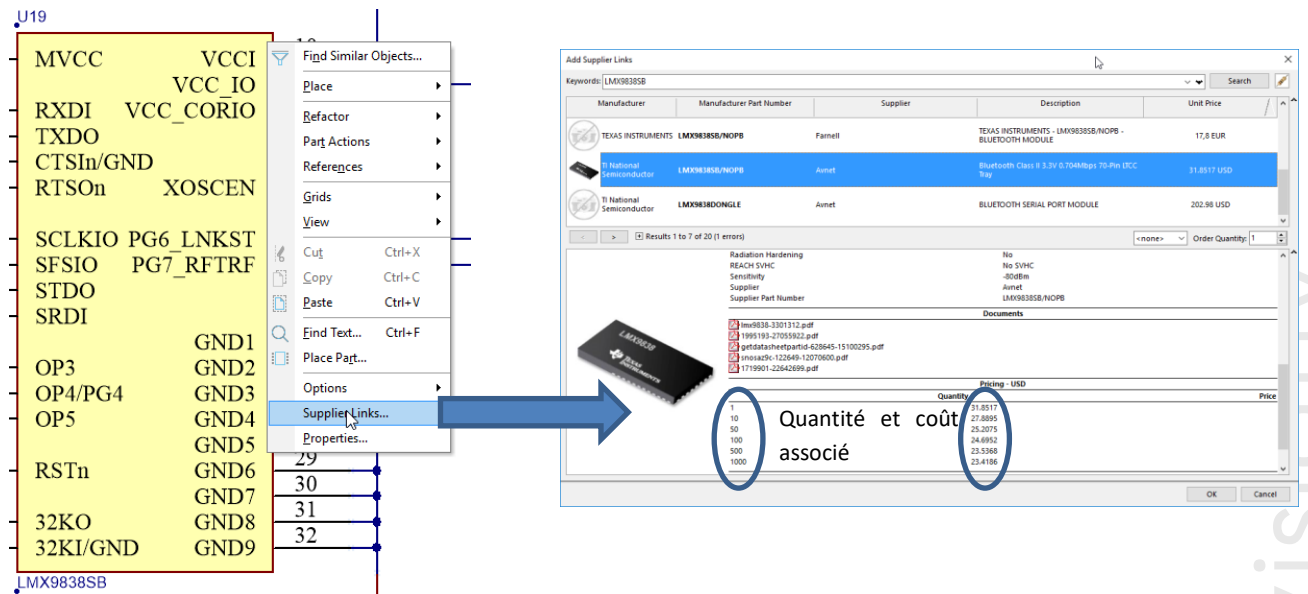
U19

MVCC VCCI
VCC_IO
RXDI VCC_CORIO
TXDO
CTSIn/GND
RTSOn XOSCEN
SCLKIO PG6_LNKST
SFSIO PG7_RFTRF
STDO
SRDI
GND1
OP3 GND2
OP4/PG4 GND3
OP5 GND4
GND5
RSTn GND6
GND7
32KO GND8
32KI/GND GND9

LMX9838SB

29
30
31
32

Find Similar Objects...
Place
Refactor
Part Actions
References
Grids
View
Cut Ctrl+X
Copy Ctrl+C
Paste Ctrl+V
Find Text... Ctrl+F
Place Part...
Options
Supplier Links...
Properties...

Add Supplier Links

Keywords: LMX9838SB

Search

| Manufacturer | Manufacturer Part Number | Supplier | Description | Unit Price |
|---|---|---|---|---|
| TEXAS INSTRUMENTS | LMX9838SB/NOPB | Farnell | TEXAS INSTRUMENTS - LMX9838SB/NOPB - BLUETOOTH MODULE | 17,8 EUR |
| TI National Semiconductor | LMX9838SB/NOPB | Avnet | Bluetooth Class II 3.3V 0.704Mbps 70-Pin LTCC Tray | 31.8517 USD |
| TI National Semiconductor | LMX9838DONGLE | Avnet | BLUETOOTH SERIAL PORT MODULE | 202.98 USD |

Results 1 to 7 of 20 (1 errors)

<none> Order Quantity: 1

| | |
|---|---|
| Radiation Hardening | No |
| REACH SVHC | No SVHC |
| Sensitivity | -80dBm |
| Supplier | Avnet |
| Supplier Part Number | LMX9838SB/NOPB |

Documents

lmx9838-3301312.pdf
1995193-27055922.pdf
getdatasheetpartid-628645-15100295.pdf
snosaz9c-122649-12070600.pdf
1719901-22642699.pdf

Pricing - USD

| Quantity | Price |
|---|---|
| 1 | 31.8517 |
| 10 | 27.8895 |
| 50 | 25.2075 |
| 100 | 24.6952 |
| 500 | 23.5368 |
| 1000 | 23.4186 |

Quantité et coût associé

OK Cancel